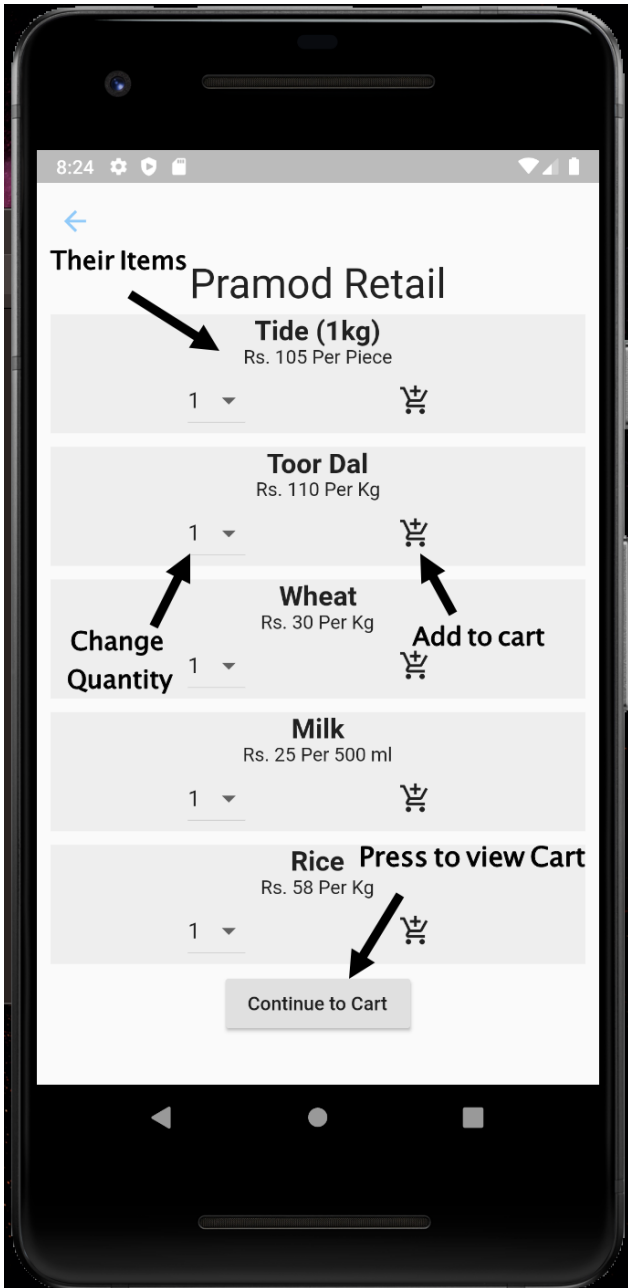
8:24

Their Items

Pramod Retail

Tide (1kg)
Rs. 105 Per Piece
1

Toor Dal
Rs. 110 Per Kg
1

Wheat
Rs. 30 Per Kg
1

Change Quantity

Add to cart

Milk
Rs. 25 Per 500 ml
1

Rice
Rs. 58 Per Kg
1

Press to view Cart

Continue to Cart